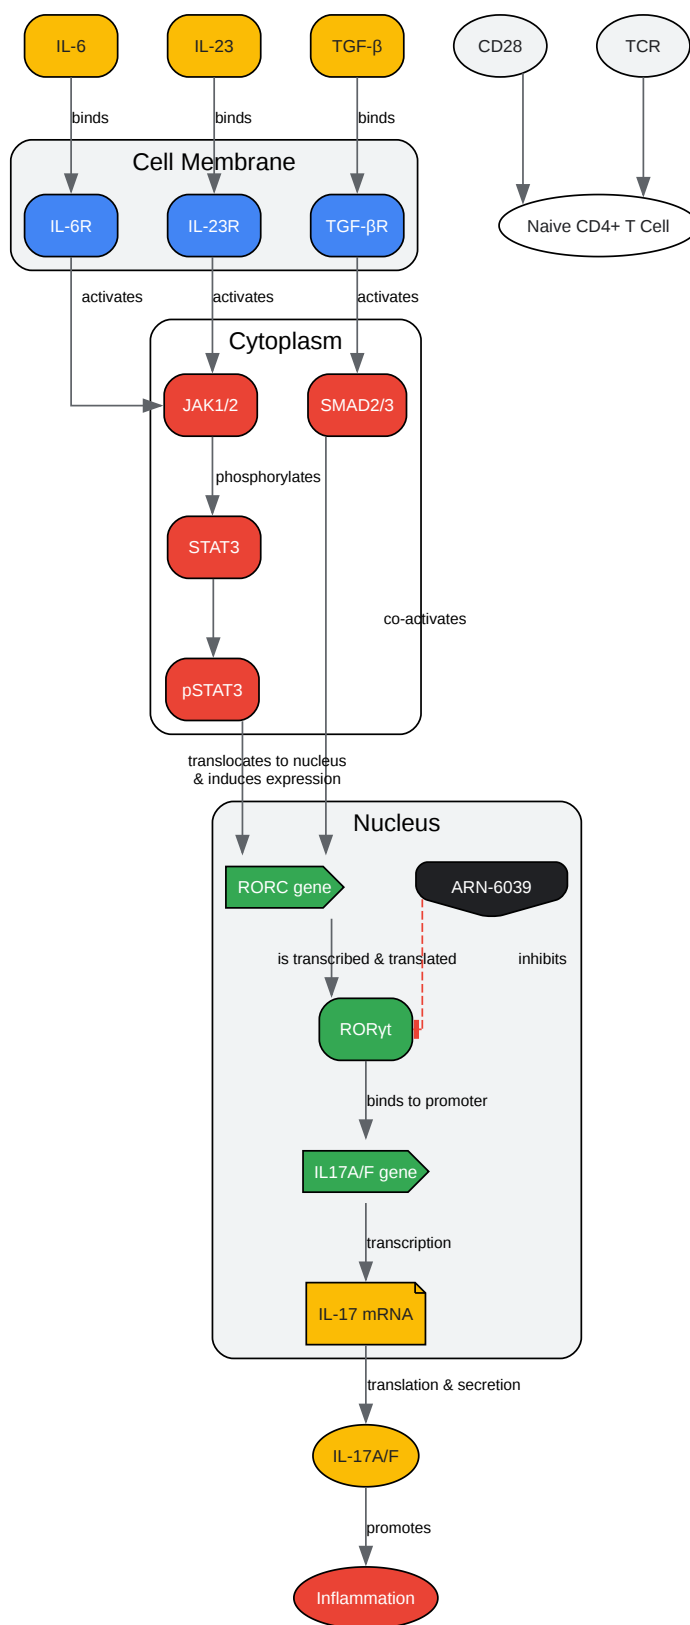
IL-6
IL-23
TGF-β
CD28
TCR
binds
binds
binds
Cell Membrane
IL-6R
IL-23R
TGF-βR
Naive CD4+ T Cell
activates
activates
activates
Cytoplasm
JAK1/2
SMAD2/3
phosphorylates
STAT3
co-activates
pSTAT3
translocates to nucleus
& induces expression
Nucleus
RORC gene
ARN-6039
is transcribed & translated
inhibits
RORγt
binds to promoter
IL17A/F gene
transcription
IL-17 mRNA
translation & secretion
IL-17A/F
promotes
Inflammation